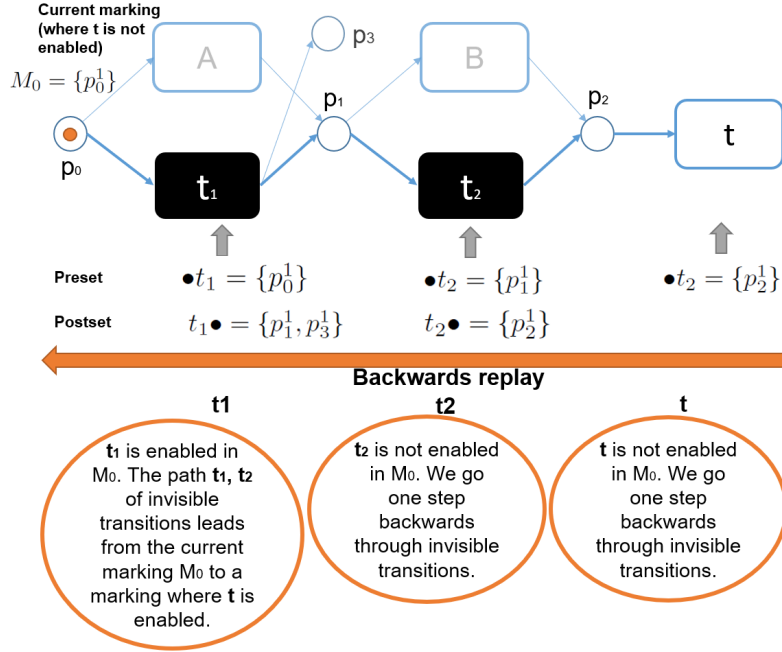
Current marking (where t is not enabled)

$M_0 = \{p_0^1\}$

A

$p_3$

B

$p_1$

$p_2$

$p_0$

$t_1$

$t_2$

t

Preset $\bullet t_1 = \{p_0^1\}$ $\bullet t_2 = \{p_1^1\}$ $\bullet t_2 = \{p_2^1\}$

Postset $t_1\bullet = \{p_1^1, p_3^1\}$ $t_2\bullet = \{p_2^1\}$

Backwards replay

t1

$t_1$ is enabled in $M_0$. The path $t_1$, $t_2$ of invisible transitions leads from the current marking $M_0$ to a marking where t is enabled.

t2

$t_2$ is not enabled in $M_0$. We go one step backwards through invisible transitions.

t

t is not enabled in $M_0$. We go one step backwards through invisible transitions.